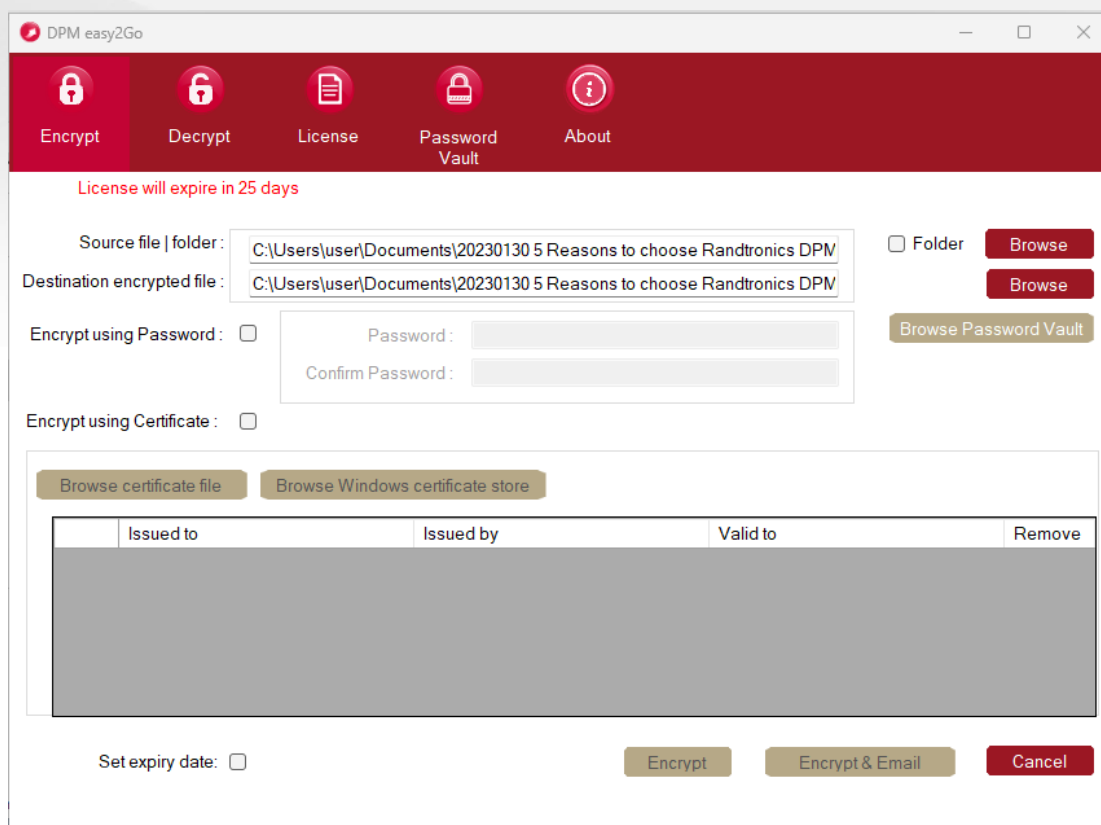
DPM easy2Go

Encrypt Decrypt License Password Vault About

License will expire in 25 days

Source file | folder : C:\Users\user\Documents\20230130 5 Reasons to choose Randtronics DPM

Folder Browse

Destination encrypted file : C:\Users\user\Documents\20230130 5 Reasons to choose Randtronics DPM

Browse

Encrypt using Password :

Password :

Confirm Password :

Browse Password Vault

Encrypt using Certificate :

Browse certificate file Browse Windows certificate store

| | Issued to | Issued by | Valid to | Remove |
|---|---|---|---|---|

Set expiry date:

Encrypt Encrypt & Email Cancel